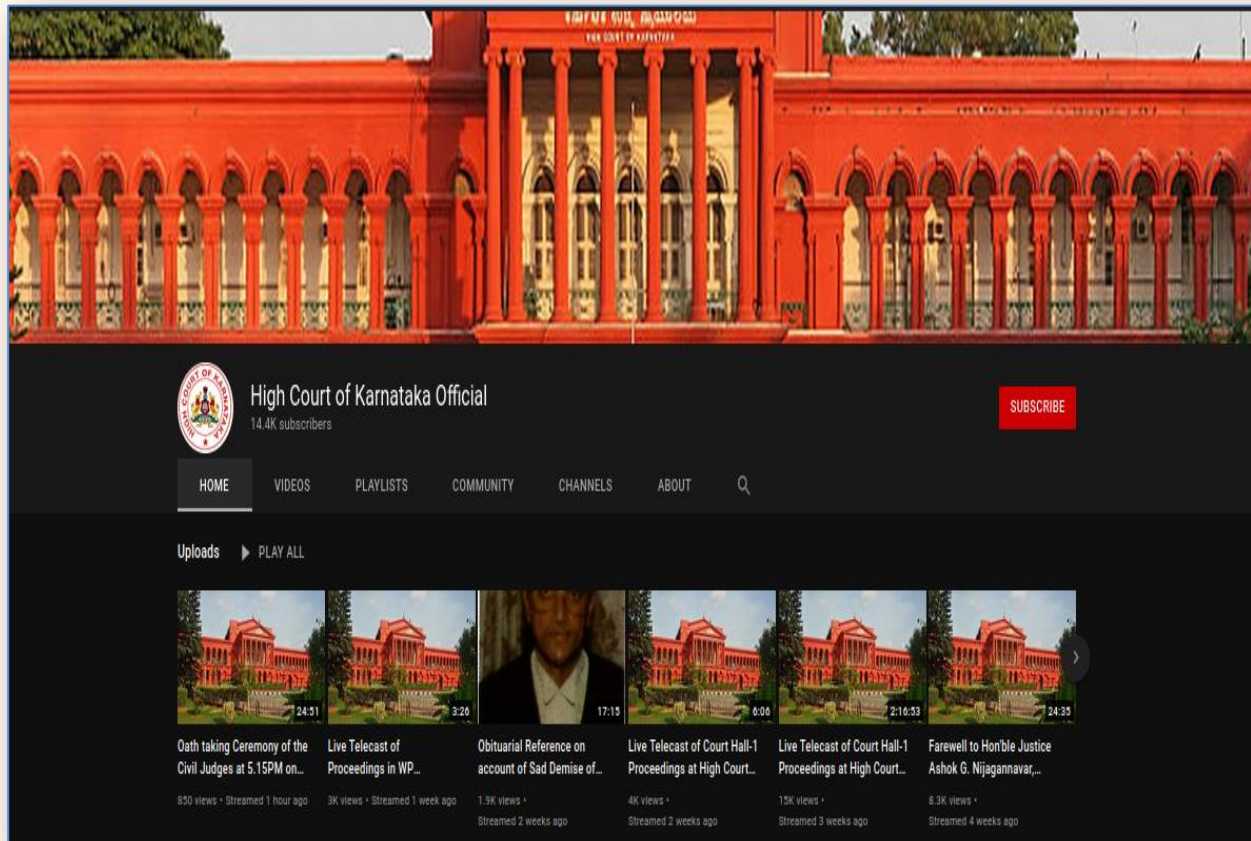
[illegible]
HIGH COURT OF KARNATAKA

HIGH COURT OF KARNATAKA

High Court of Karnataka Official
14.4K subscribers

SUBSCRIBE

HOME VIDEOS PLAYLISTS COMMUNITY CHANNELS ABOUT

Uploads PLAY ALL

24:51
Oath taking Ceremony of the Civil Judges at 5.15PM on...
850 views • Streamed 1 hour ago

3:26
Live Telecast of Proceedings in WP...
3K views • Streamed 1 week ago

17:15
Obituarial Reference on account of Sad Demise of...
1.9K views • Streamed 2 weeks ago

6:06
Live Telecast of Court Hall-1 Proceedings at High Court...
4K views • Streamed 2 weeks ago

2:16:53
Live Telecast of Court Hall-1 Proceedings at High Court...
15K views • Streamed 3 weeks ago

24:35
Farewell to Hon'ble Justice Ashok G. Nijagannavar,...
8.3K views • Streamed 4 weeks ago